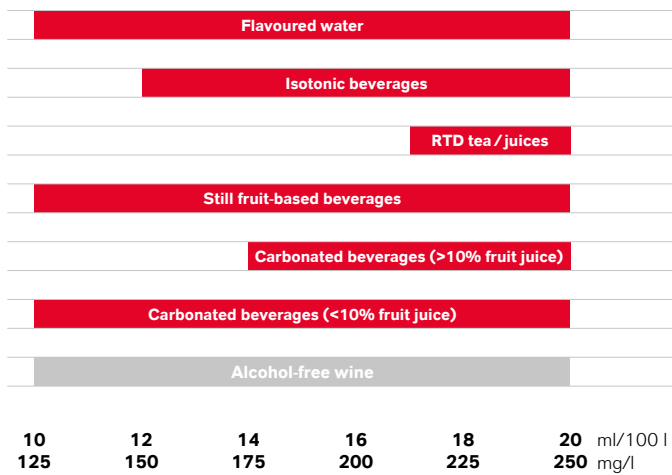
Flavoured water

Isotonic beverages

RTD tea / juices

Still fruit-based beverages

Carbonated beverages (>10% fruit juice)

Carbonated beverages (<10% fruit juice)

Alcohol-free wine

| 10 | 12 | 14 | 16 | 18 | 20 | ml/100 l |
|---|---|---|---|---|---|---|
| 125 | 150 | 175 | 200 | 225 | 250 | mg/l |